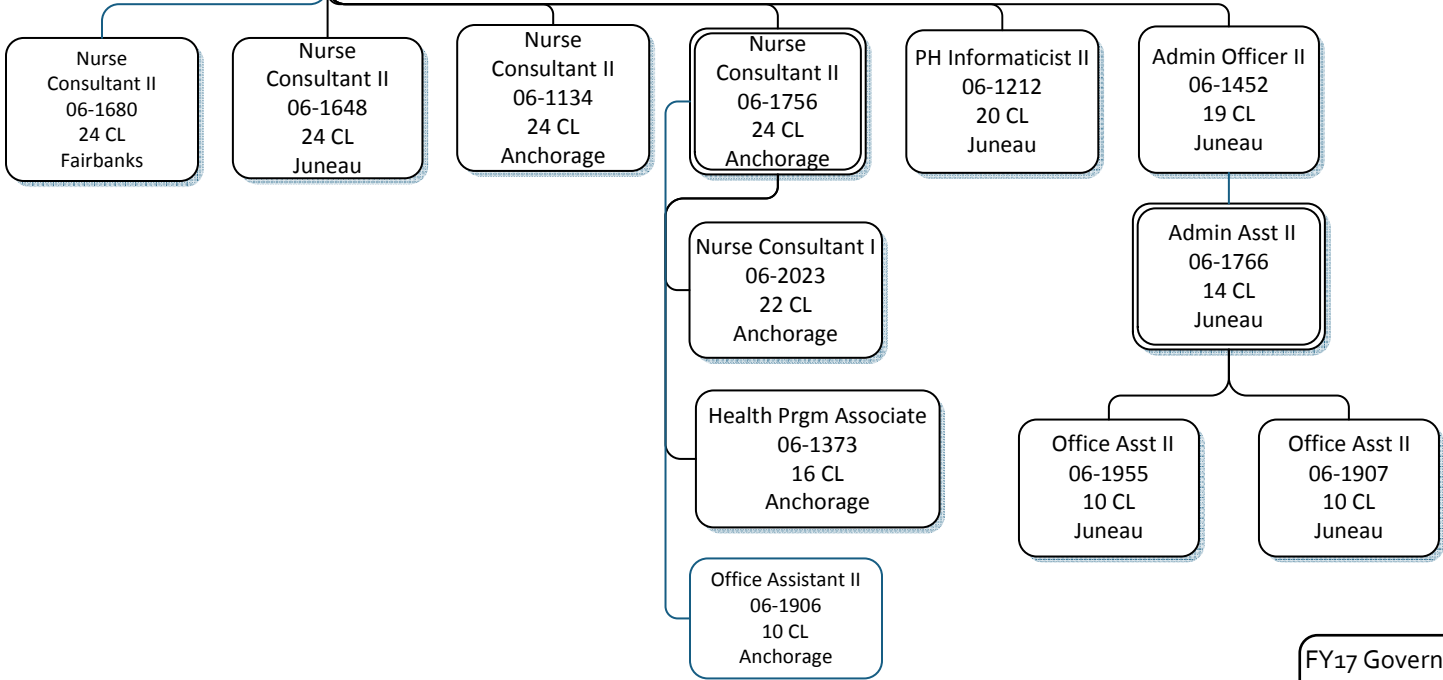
Nurse Consultant II
06-1680
24 CL
Fairbanks

Nurse Consultant II
06-1648
24 CL
Juneau

Nurse Consultant II
06-1134
24 CL
Anchorage

Nurse Consultant II
06-1756
24 CL
Anchorage

PH Informaticist II
06-1212
20 CL
Juneau

Admin Officer II
06-1452
19 CL
Juneau

Nurse Consultant I
06-2023
22 CL
Anchorage

Admin Asst II
06-1766
14 CL
Juneau

Health Prgm Associate
06-1373
16 CL
Anchorage

Office Asst II
06-1955
10 CL
Juneau

Office Asst II
06-1907
10 CL
Juneau

Office Assistant II
06-1906
10 CL
Anchorage

FY17 Govern